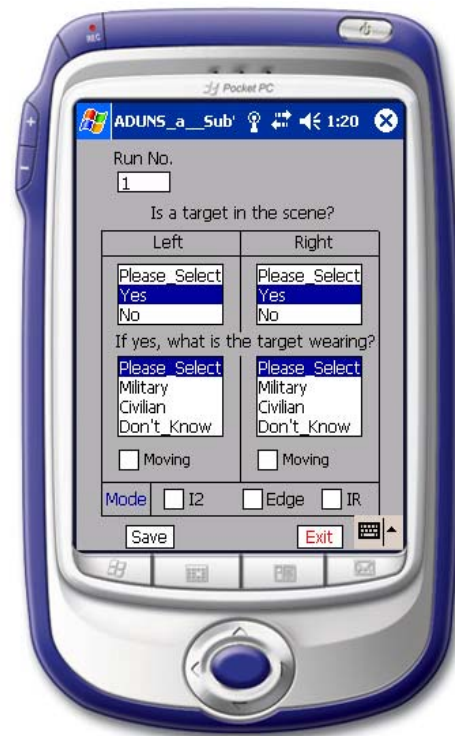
REC

Pocket PC

ADUNS_a__Sub' 1:20

Run No.

1

Is a target in the scene?

| Left | Right |
|---|---|
| Please_Select<br>Yes<br>No | Please_Select<br>Yes<br>No |

If yes, what is the target wearing?

| | |
|---|---|
| Please_Select<br>Military<br>Civilian<br>Don't_Know | Please_Select<br>Military<br>Civilian<br>Don't_Know |
| Moving | Moving |

Mode I2 Edge IR

Save

Exit